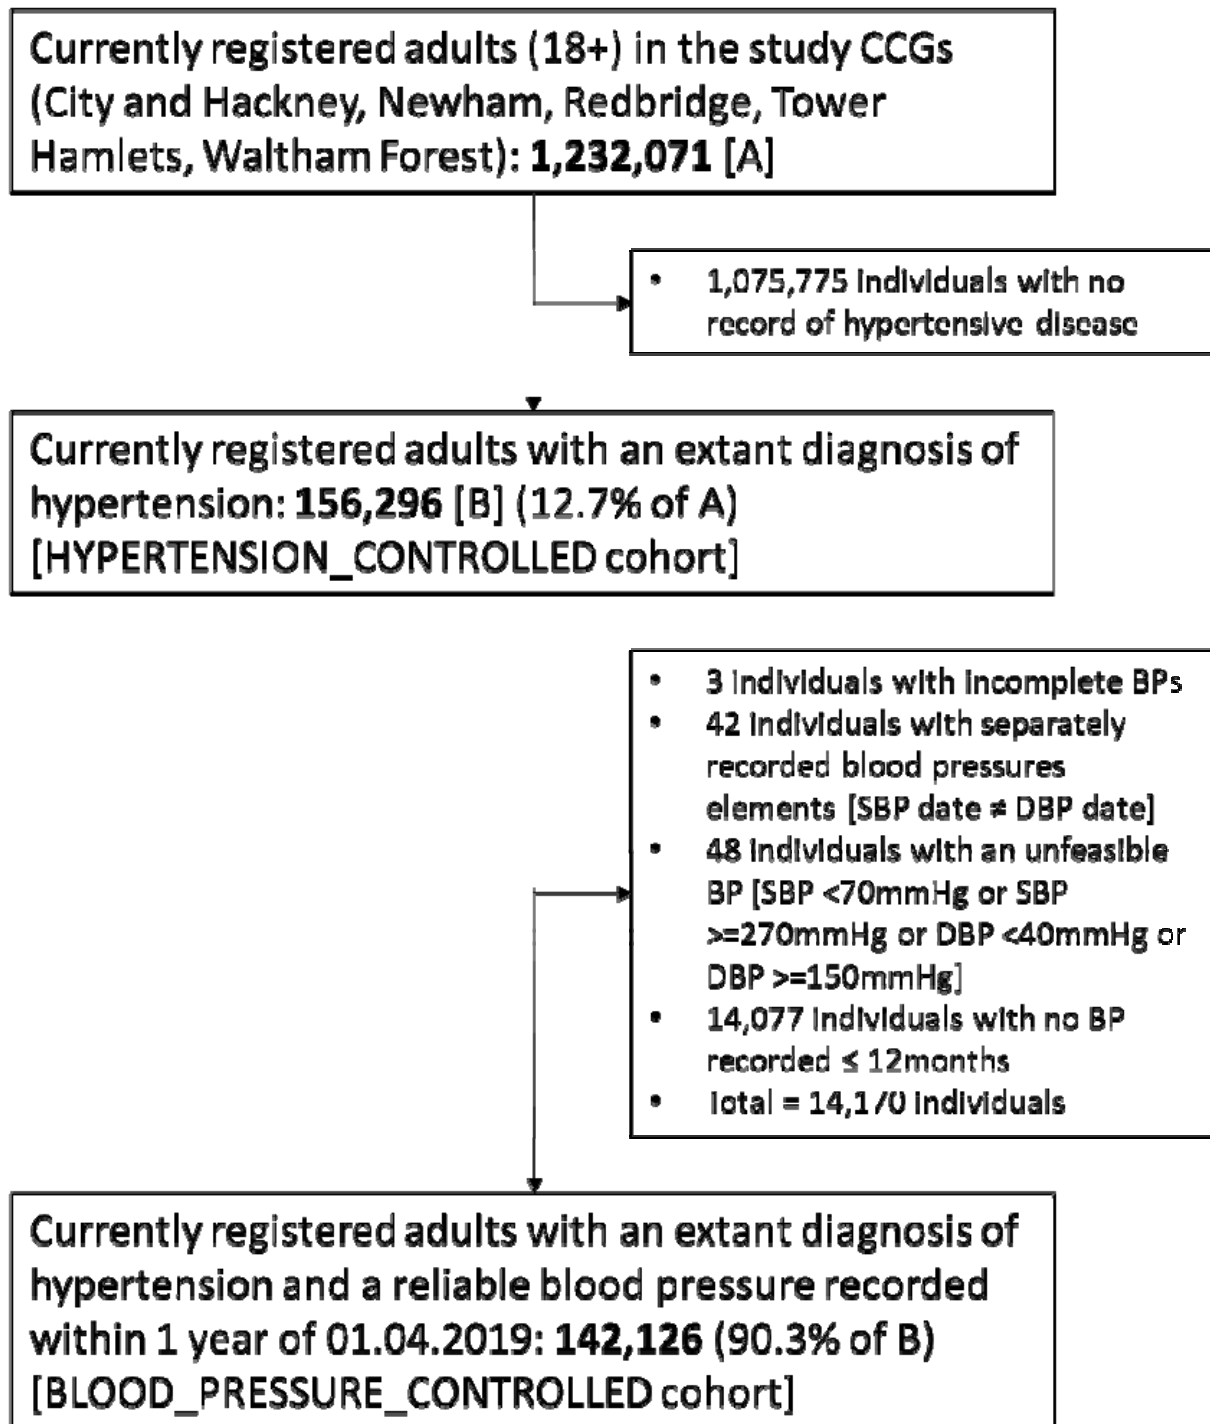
Currently registered adults (18+) in the study CCGs (City and Hackney, Newham, Redbridge, Tower Hamlets, Waltham Forest): **1,232,071** [A]

- 1,075,775 individuals with no record of hypertensive disease

Currently registered adults with an extant diagnosis of hypertension: **156,296** [B] (12.7% of A) [HYPERTENSION_CONTROLLED cohort]

- 3 individuals with incomplete BPs
- 42 individuals with separately recorded blood pressures elements [SBP date ≠ DBP date]
- 48 individuals with an unfeasible BP [SBP <70mmHg or SBP >=270mmHg or DBP <40mmHg or DBP >=150mmHg]
- 14,077 individuals with no BP recorded ≤ 12months
- Total = 14,170 individuals

Currently registered adults with an extant diagnosis of hypertension and a reliable blood pressure recorded within 1 year of 01.04.2019: **142,126** (90.3% of B) [BLOOD_PRESSURE_CONTROLLED cohort]